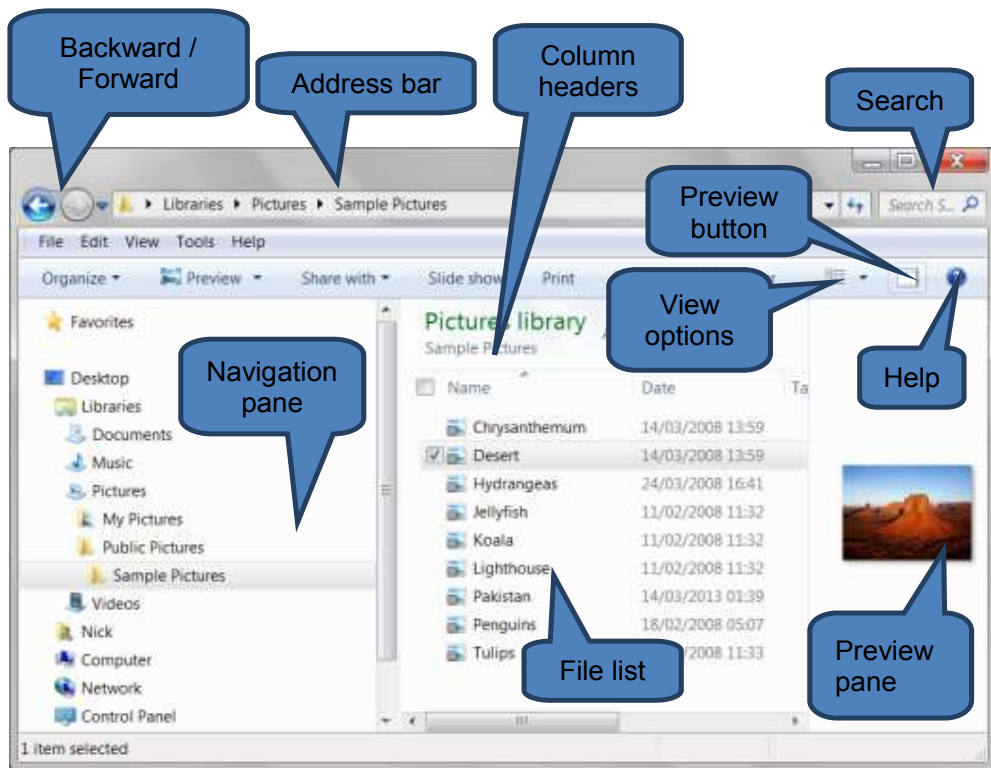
Backward / Forward

Address bar

Column headers

Search

Libraries ▸ Pictures ▸ Sample Pictures

Search S...

Preview button

File Edit View Tools Help

Organize ▾ Preview ▾ Share with ▾ Slide show Print

View options

Help

Favorites

Desktop

Libraries

Documents

Music

Pictures

My Pictures

Public Pictures

Sample Pictures

Videos

Nick

Computer

Network

Control Panel

Navigation pane

Pictures library

Sample Pictures

| Name | Date | Ta |
|---|---|---|
| Chrysanthemum | 14/03/2008 13:59 | |
| Desert | 14/03/2008 13:59 | |
| Hydrangeas | 24/03/2008 16:41 | |
| Jellyfish | 11/02/2008 11:32 | |
| Koala | 11/02/2008 11:32 | |
| Lighthouse | 11/02/2008 11:32 | |
| Pakistan | 14/03/2013 01:39 | |
| Penguins | 18/02/2008 05:07 | |
| Tulips | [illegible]2008 11:33 | |

File list

Preview pane

1 item selected